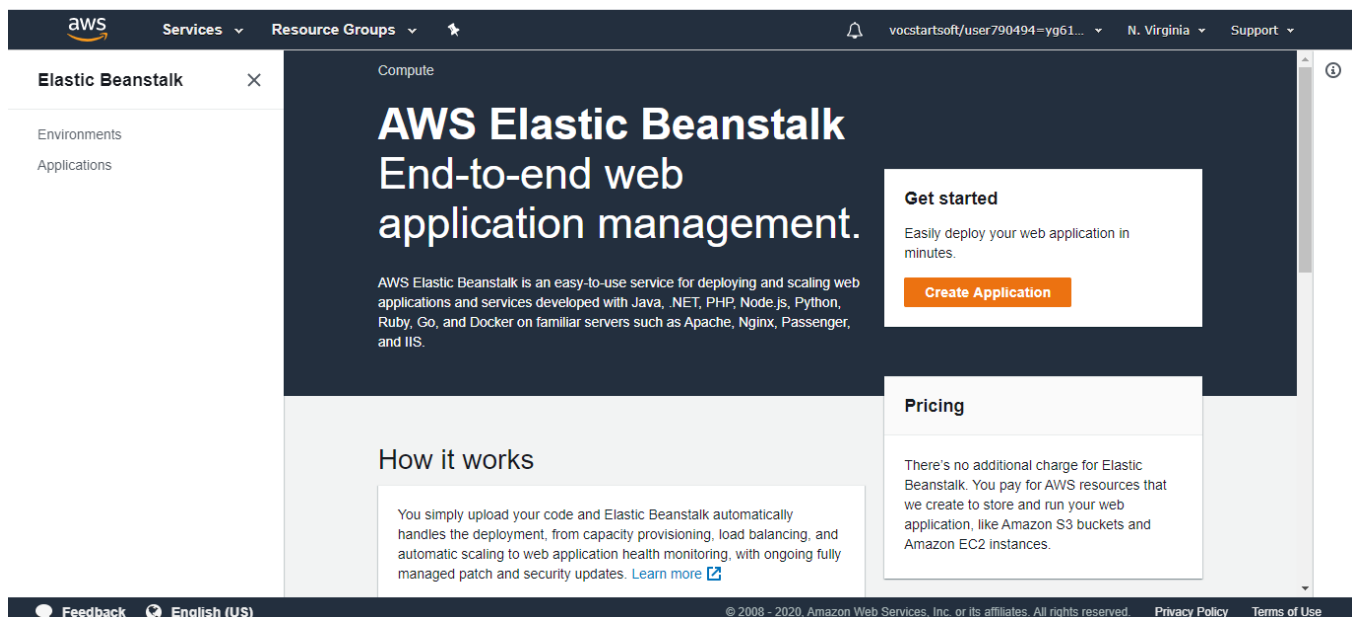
aws Services Resource Groups vocstartsoft/user790494=yg61... N. Virginia Support

Elastic Beanstalk

Environments

Applications

Compute

AWS Elastic Beanstalk
End-to-end web application management.

AWS Elastic Beanstalk is an easy-to-use service for deploying and scaling web applications and services developed with Java, .NET, PHP, Node.js, Python, Ruby, Go, and Docker on familiar servers such as Apache, Nginx, Passenger, and IIS.

Get started

Easily deploy your web application in minutes.

Create Application

Pricing

There's no additional charge for Elastic Beanstalk. You pay for AWS resources that we create to store and run your web application, like Amazon S3 buckets and Amazon EC2 instances.

How it works

You simply upload your code and Elastic Beanstalk automatically handles the deployment, from capacity provisioning, load balancing, and automatic scaling to web application health monitoring, with ongoing fully managed patch and security updates. Learn more

Feedback English (US) © 2008 - 2020, Amazon Web Services, Inc. or its affiliates. All rights reserved. Privacy Policy Terms of Use